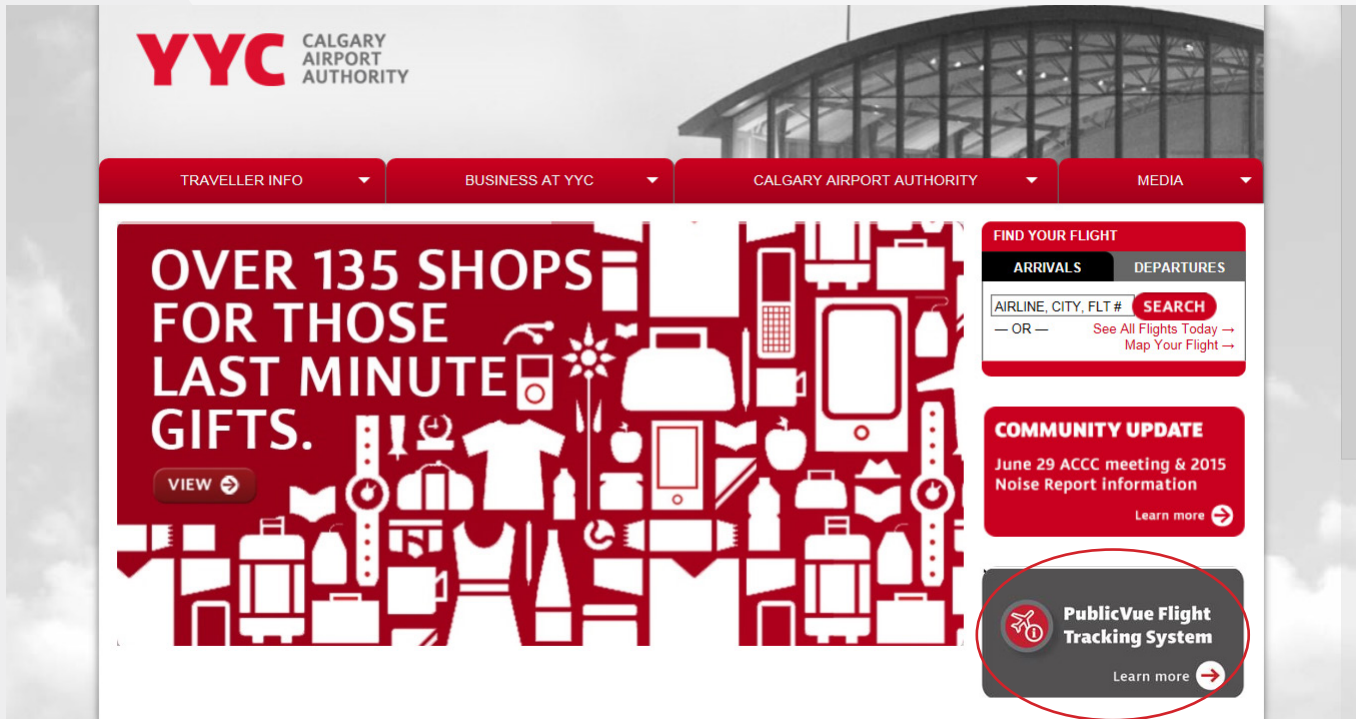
YYC CALGARY AIRPORT AUTHORITY

TRAVELLER INFO
BUSINESS AT YYC
CALGARY AIRPORT AUTHORITY
MEDIA

OVER 135 SHOPS FOR THOSE LAST MINUTE GIFTS.

VIEW

FIND YOUR FLIGHT
ARRIVALS
DEPARTURES
AIRLINE, CITY, FLT #
SEARCH
— OR —
See All Flights Today →
Map Your Flight →

COMMUNITY UPDATE
June 29 ACCC meeting & 2015 Noise Report information
Learn more

PublicVue Flight Tracking System
Learn more